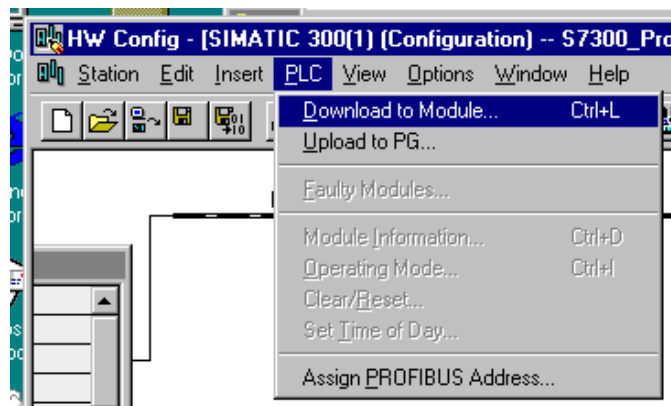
HW Config - [SIMATIC 300(1) (Configuration) -- S7300_Pro

Station Edit Insert PLC View Options Window Help

Download to Module... Ctrl+L
Upload to PG...
Faulty Modules...
Module Information... Ctrl+D
Operating Mode... Ctrl+I
Clear/Reset...
Set Time of Day...
Assign PROFIBUS Address...